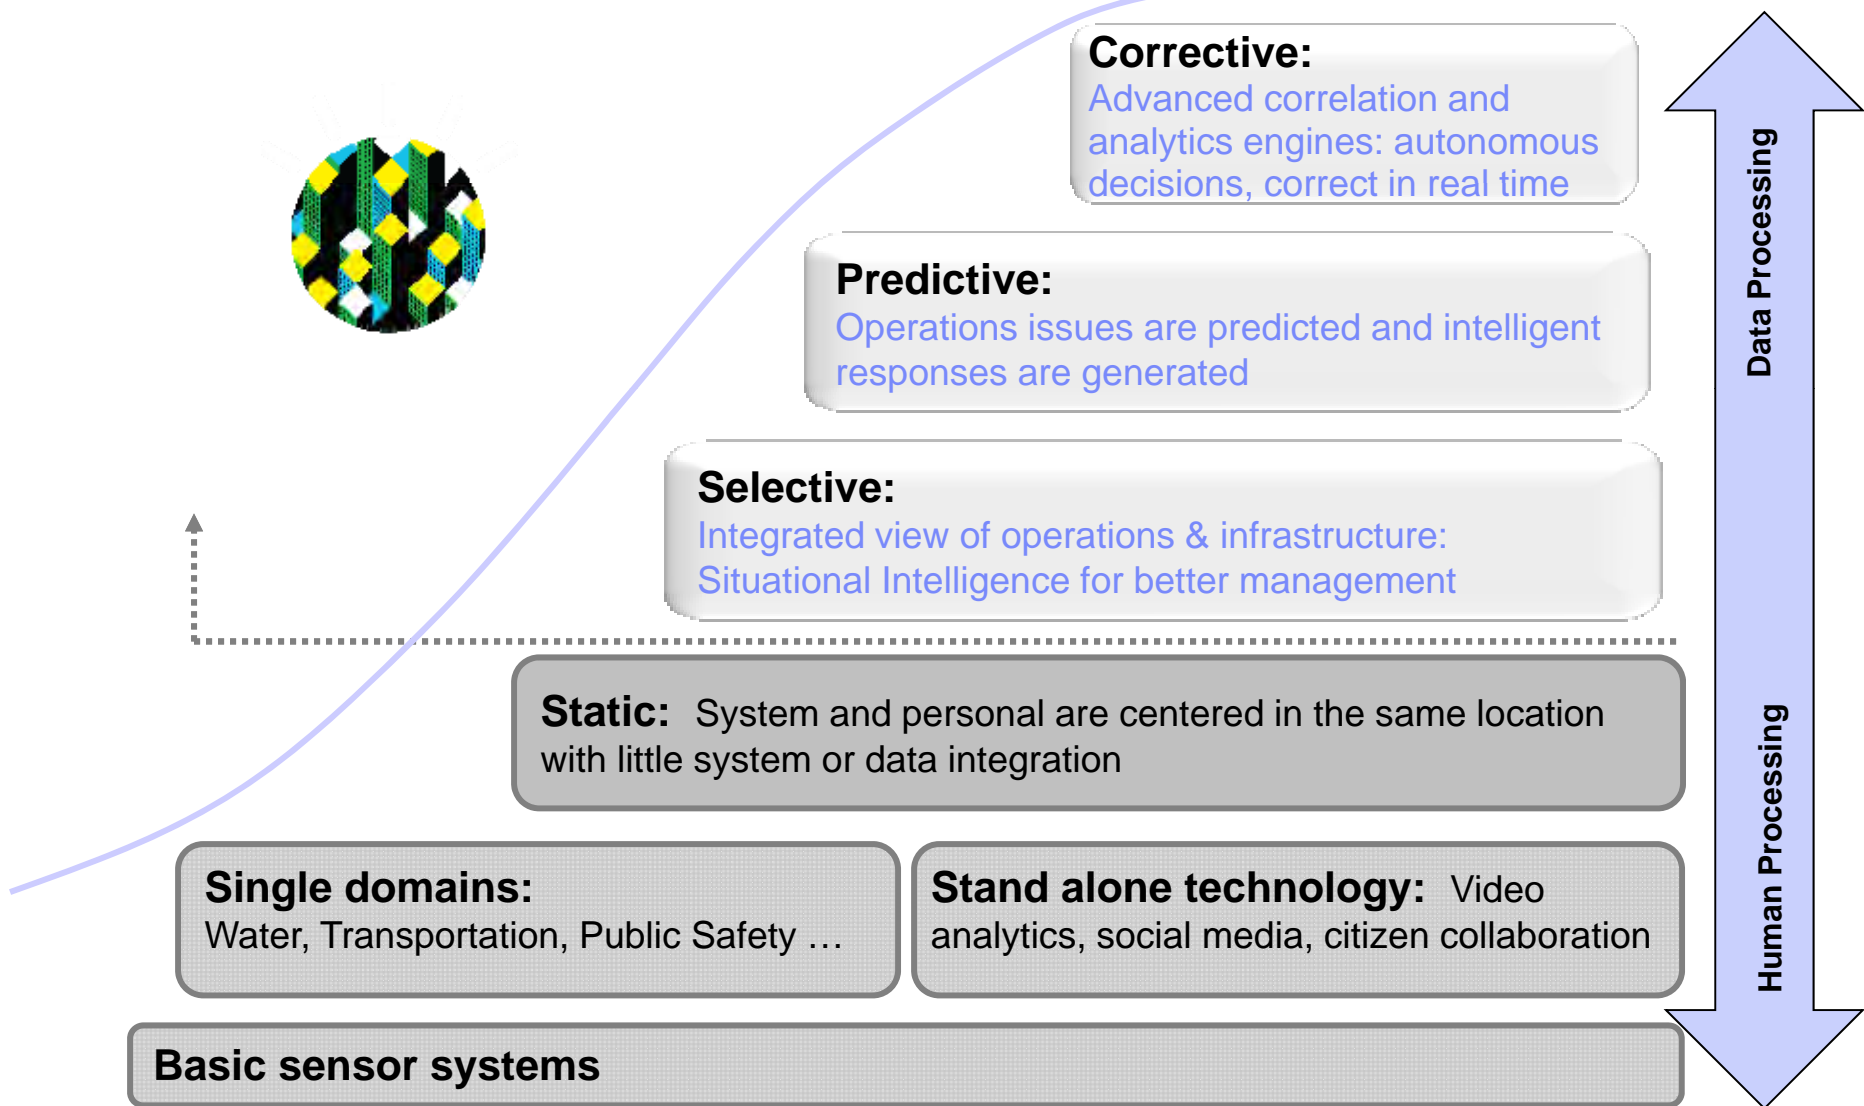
Corrective:
Advanced correlation and analytics engines: autonomous decisions, correct in real time

Predictive:
Operations issues are predicted and intelligent responses are generated

Selective:
Integrated view of operations & infrastructure: Situational Intelligence for better management

Static: System and personal are centered in the same location with little system or data integration

Single domains:
Water, Transportation, Public Safety …

Stand alone technology: Video analytics, social media, citizen collaboration

Basic sensor systems

Data Processing

Human Processing